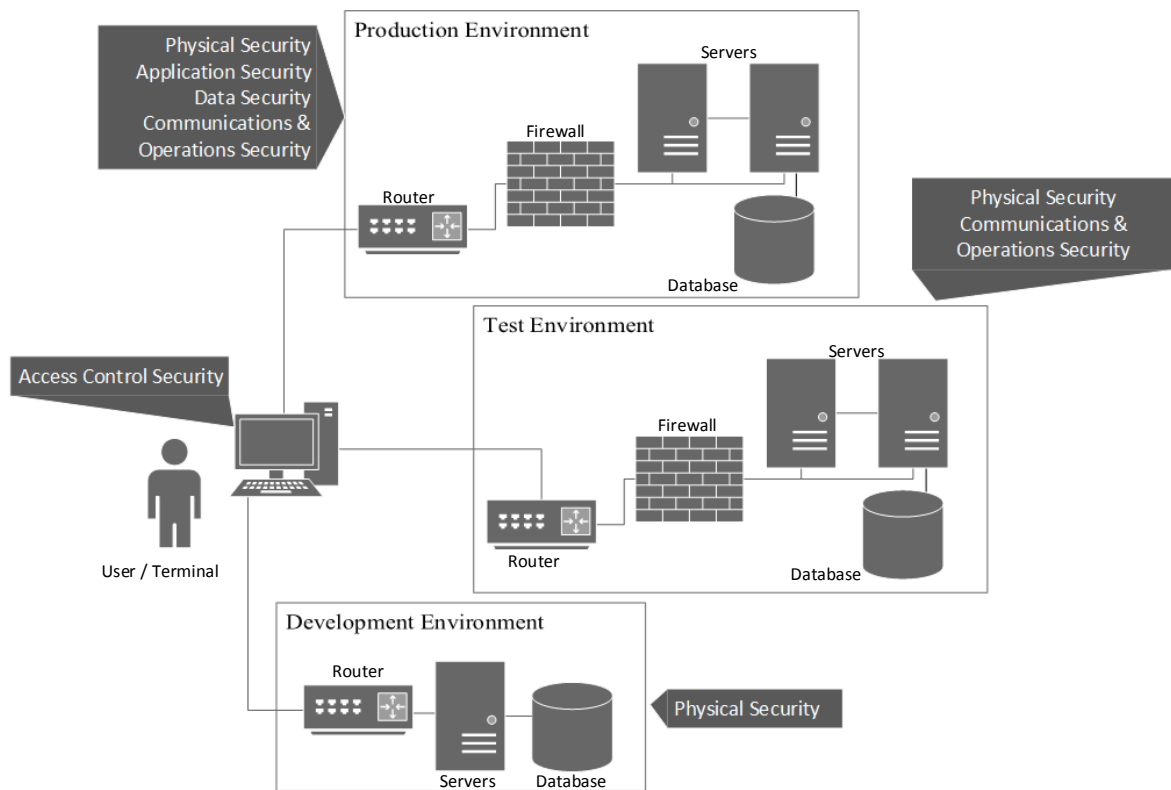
Physical Security
Application Security
Data Security
Communications &
Operations Security

Production Environment

Servers

Firewall

Router

Database

Physical Security
Communications &
Operations Security

Test Environment

Servers

Access Control Security

Firewall

Router

Database

User / Terminal

Development Environment

Router

Physical Security

Servers

Database